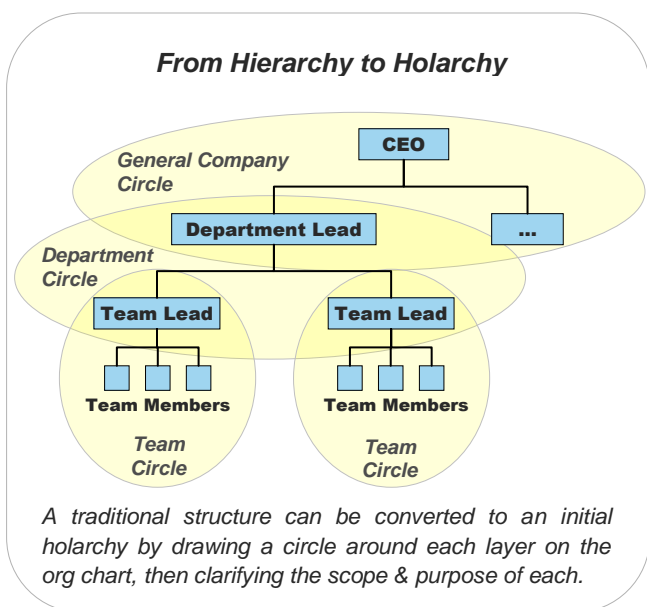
From Hierarchy to Holarchy

General Company Circle

CEO

Department Lead

...

Department Circle

Team Lead

Team Lead

Team Members

Team Members

Team Circle

Team Circle

A traditional structure can be converted to an initial holarchy by drawing a circle around each layer on the org chart, then clarifying the scope & purpose of each.